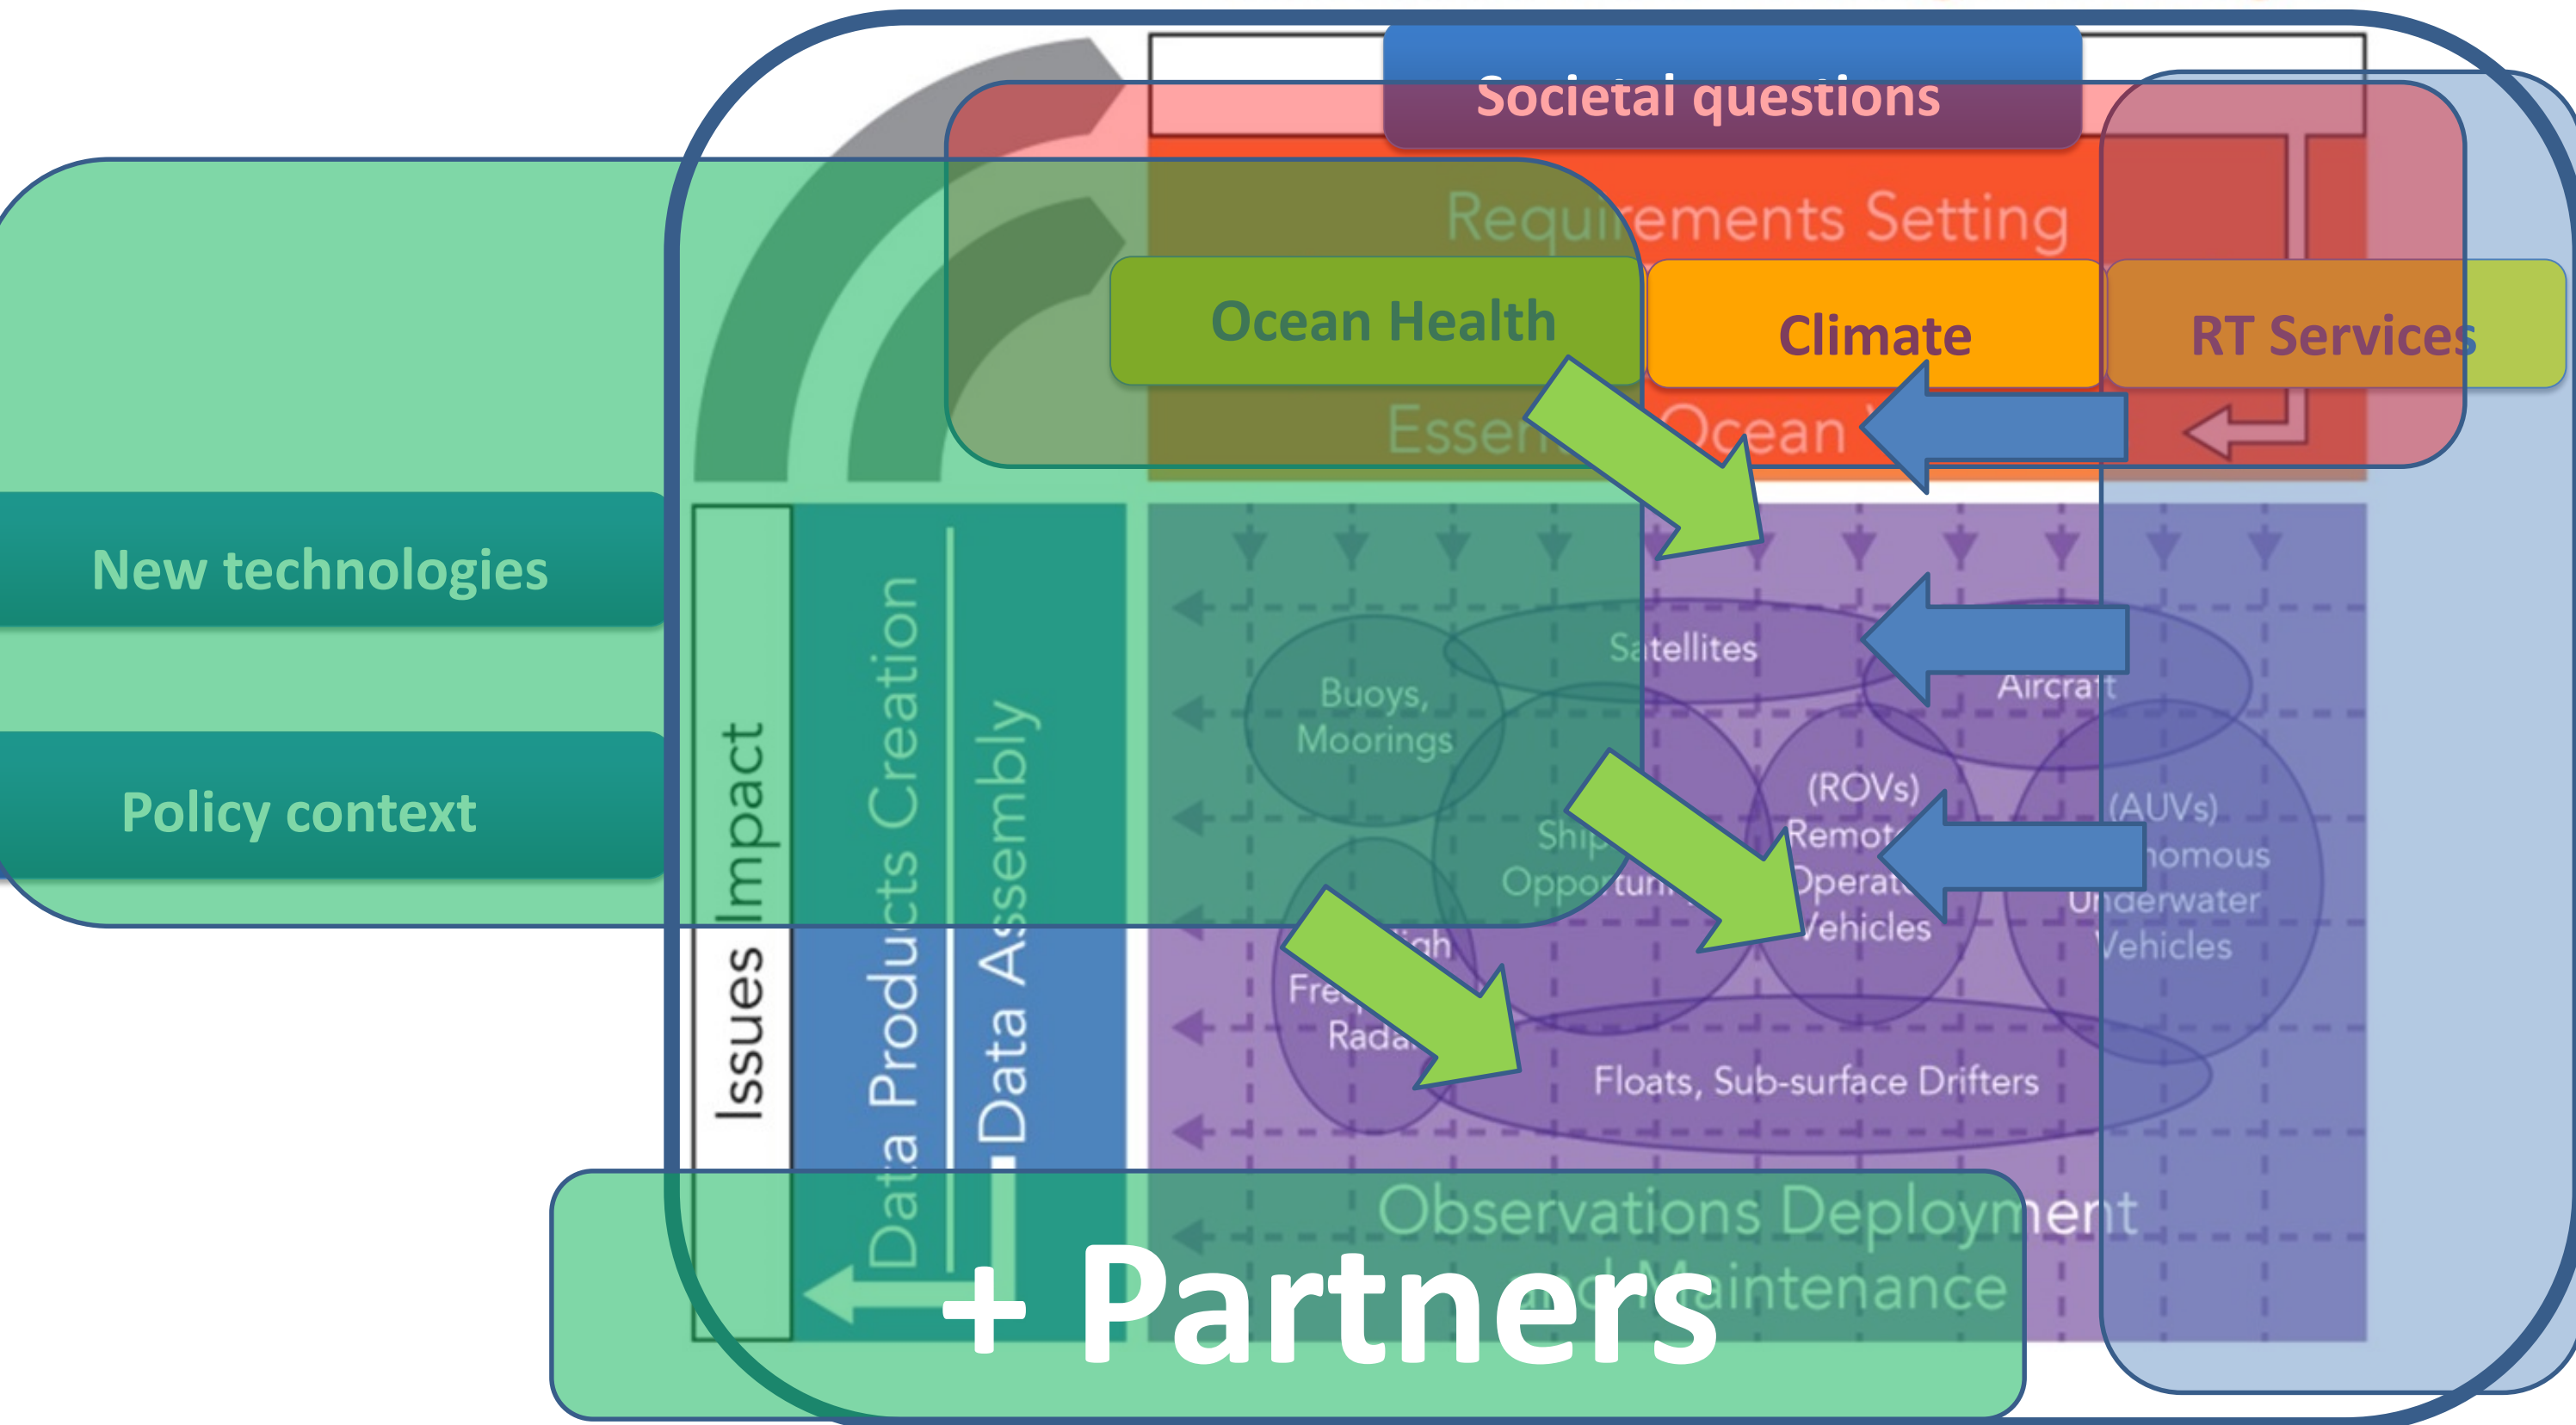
Societal questions

Requirements Setting

Ocean Health

Climate

RT Services

Essen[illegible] Ocean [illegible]

New technologies

Policy context

Issues Impact

Data Products Creation

Data Assembly

Satellites

Buoys, Moorings

Aircraft

Ship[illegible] Opportun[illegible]

(ROVs) Remot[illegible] Operat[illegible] Vehicles

(AUVs) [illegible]nomous Underwater Vehicles

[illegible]igh Fre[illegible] Rada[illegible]

Floats, Sub-surface Drifters

Observations Deployment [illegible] Maintenance

+ Partners